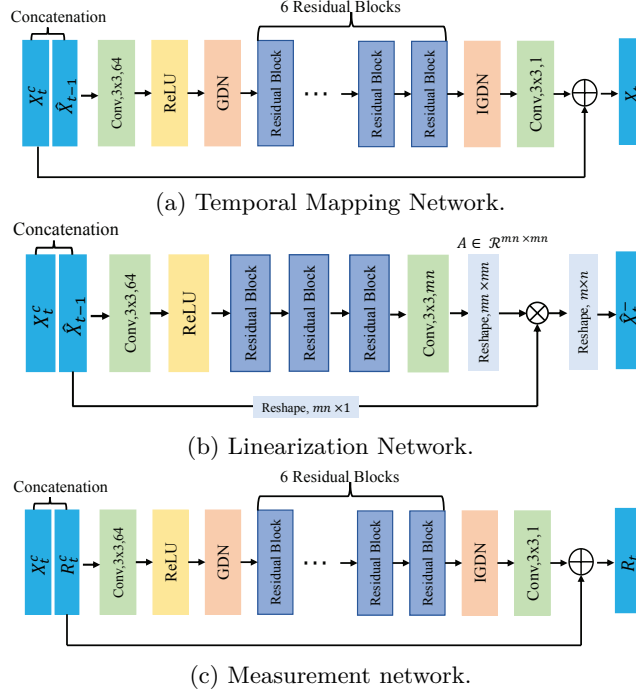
Concatenation

6 Residual Blocks

$X_t^c$

$\hat{X}_{t-1}$

Conv,3x3,64

ReLU

GDN

Residual Block

⋯

Residual Block

Residual Block

IGDN

Conv,3x3,1

$X_t$

(a) Temporal Mapping Network.

Concatenation

$A \in \mathcal{R}^{mn \times mn}$

$X_t^c$

$\hat{X}_{t-1}$

Conv,3x3,64

ReLU

Residual Block

Residual Block

Residual Block

Conv,3x3,$mn$

Reshape, $mn \times mn$

Reshape, $m \times n$

$\hat{X}_t^-$

Reshape, $mn \times 1$

(b) Linearization Network.

Concatenation

6 Residual Blocks

$X_t^c$

$R_t^c$

Conv,3x3,64

ReLU

GDN

Residual Block

⋯

Residual Block

Residual Block

IGDN

Conv,3x3,1

$R_t$

(c) Measurement network.